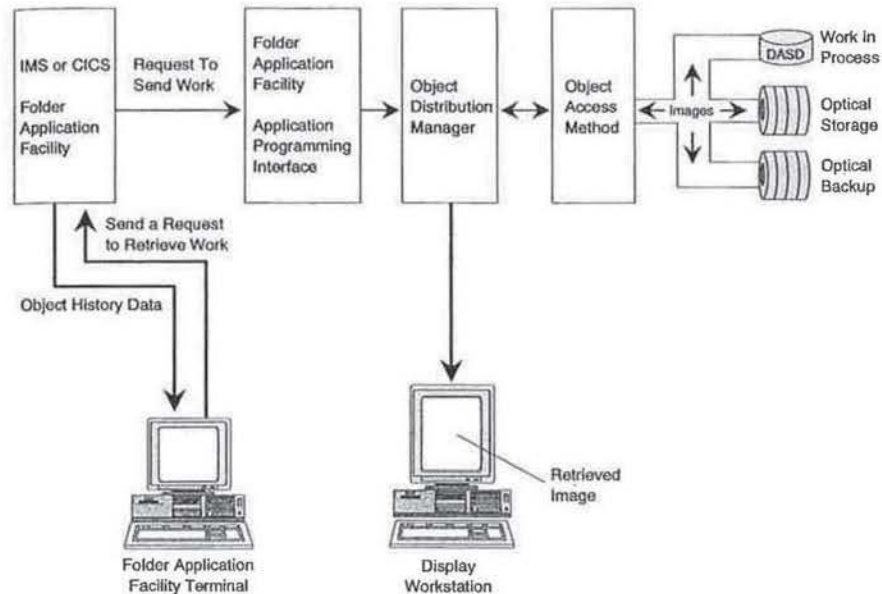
IMS or CICS

Folder Application Facility

Request To Send Work

Folder Application Facility

Application Programming Interface

Object Distribution Manager

Object Access Method

Images

DASD

Work in Process

Optical Storage

Optical Backup

Send a Request to Retrieve Work

Object History Data

Retrieved Image

Folder Application Facility Terminal

Display Workstation